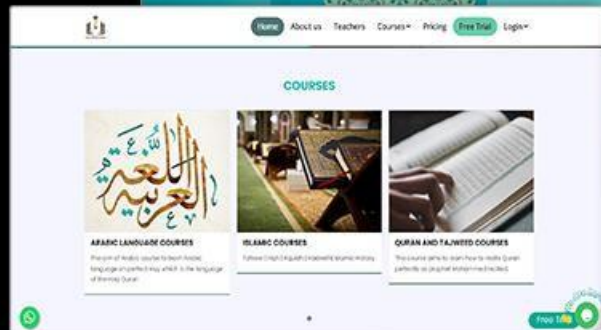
Home About us Teachers Courses▾ Pricing Free Trial Login▾

COURSES

اللغة العربية

ARABIC LANGUAGE COURSES

The aim of Arabic courses to learn Arabic language in a perfect way which is the language of the Holy Quran.

ISLAMIC COURSES

Follow Crisp Fiqh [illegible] Islamic History.

QURAN AND TAJWEED COURSES

This course aims to learn how to recite Quran perfectly as prophet Mohammed recited.

Free Trial